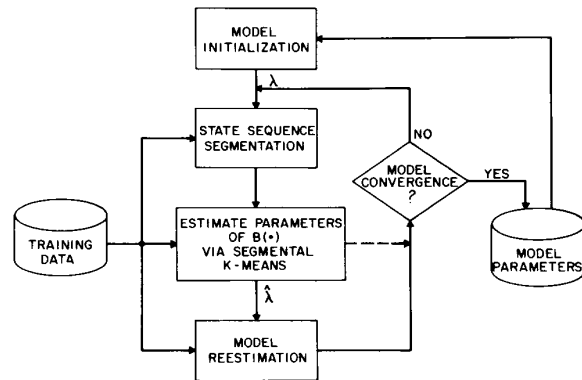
MODEL INITIALIZATION

$\lambda$

STATE SEQUENCE SEGMENTATION

NO

MODEL CONVERGENCE ?

YES

TRAINING DATA

ESTIMATE PARAMETERS OF B(•) VIA SEGMENTAL K-MEANS

MODEL PARAMETERS

$\hat{\lambda}$

MODEL REESTIMATION